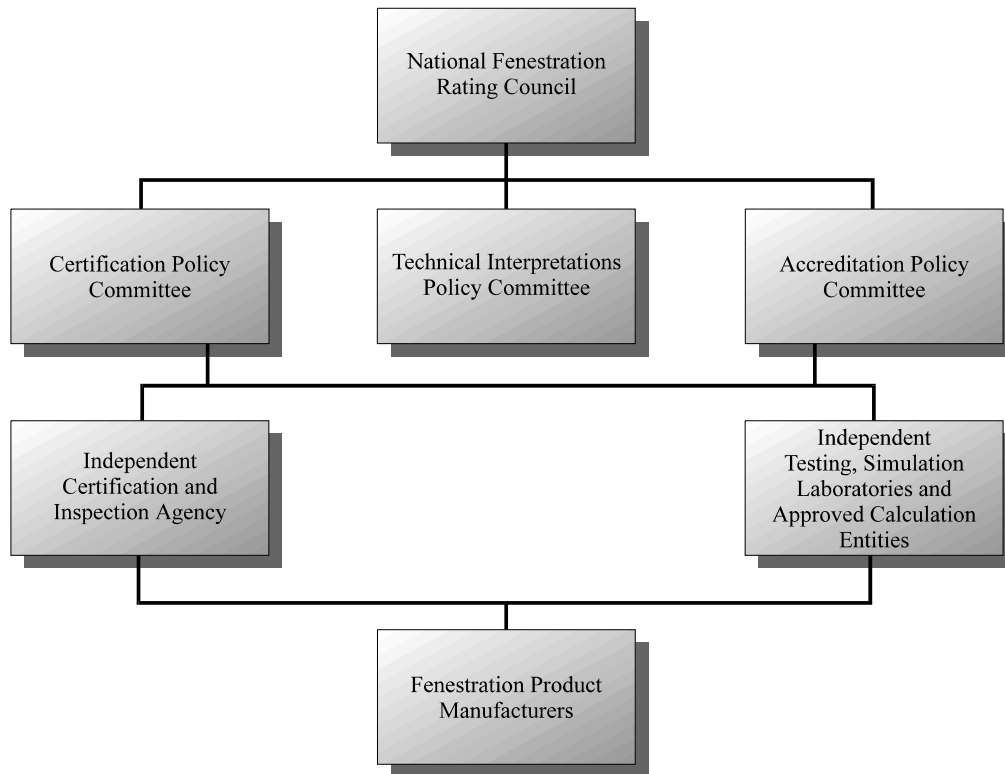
National Fenestration Rating Council

Certification Policy Committee

Technical Interpretations Policy Committee

Accreditation Policy Committee

Independent Certification and Inspection Agency

Independent Testing, Simulation Laboratories and Approved Calculation Entities

Fenestration Product Manufacturers